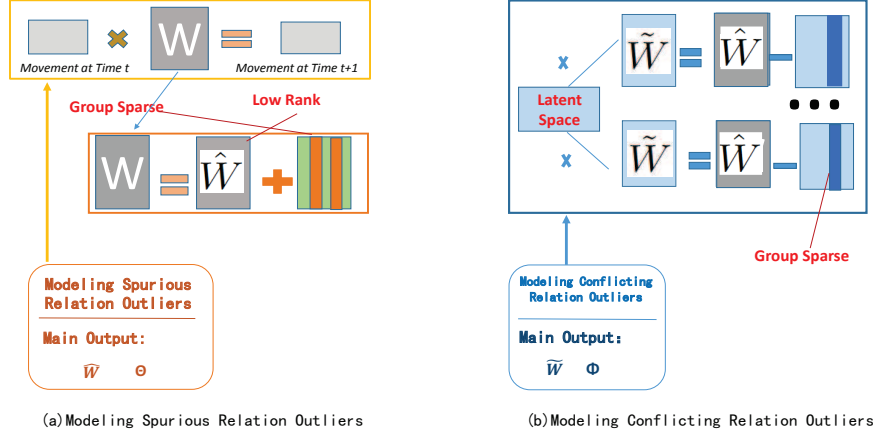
W

Movement at Time t

Movement at Time t+1

Group Sparse

Low Rank

W $\hat{W}$

Modeling Spurious Relation Outliers

Main Output:

$\widetilde{W}$ Θ

(a)Modeling Spurious Relation Outliers

x

Latent Space

x

$\widetilde{W}$ $\hat{W}$

$\widetilde{W}$ $\hat{W}$

Group Sparse

Modeling Conflicting Relation Outliers

Main Output:

$\widetilde{W}$ Φ

(b)Modeling Conflicting Relation Outliers